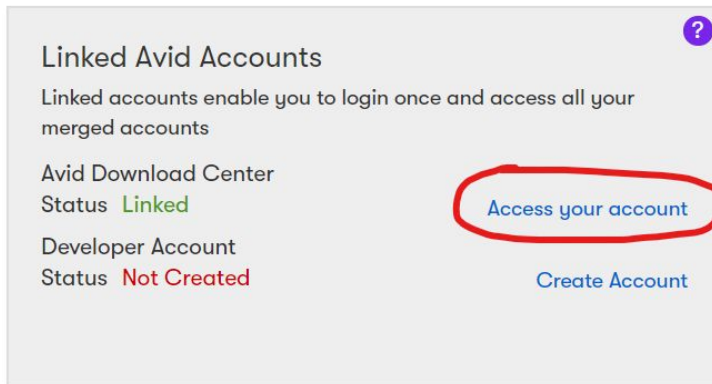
?

Linked Avid Accounts

Linked accounts enable you to login once and access all your merged accounts

Avid Download Center
Status Linked
Access your account

Developer Account
Status Not Created
Create Account